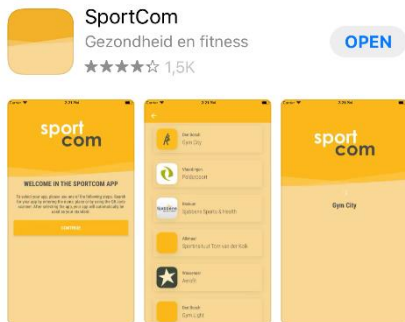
SportCom
Gezondheid en fitness
★★★★☆ 1,5K
OPEN

2:21 PM
sport com
WELCOME IN THE SPORTCOM APP
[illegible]
CONTINUE

2:21 PM
Gym City
Podiocoach
Sportcentrum Sports & Health
Sportcentrum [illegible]
Benefit
Gym Light

2:26 PM
sport com
Gym City